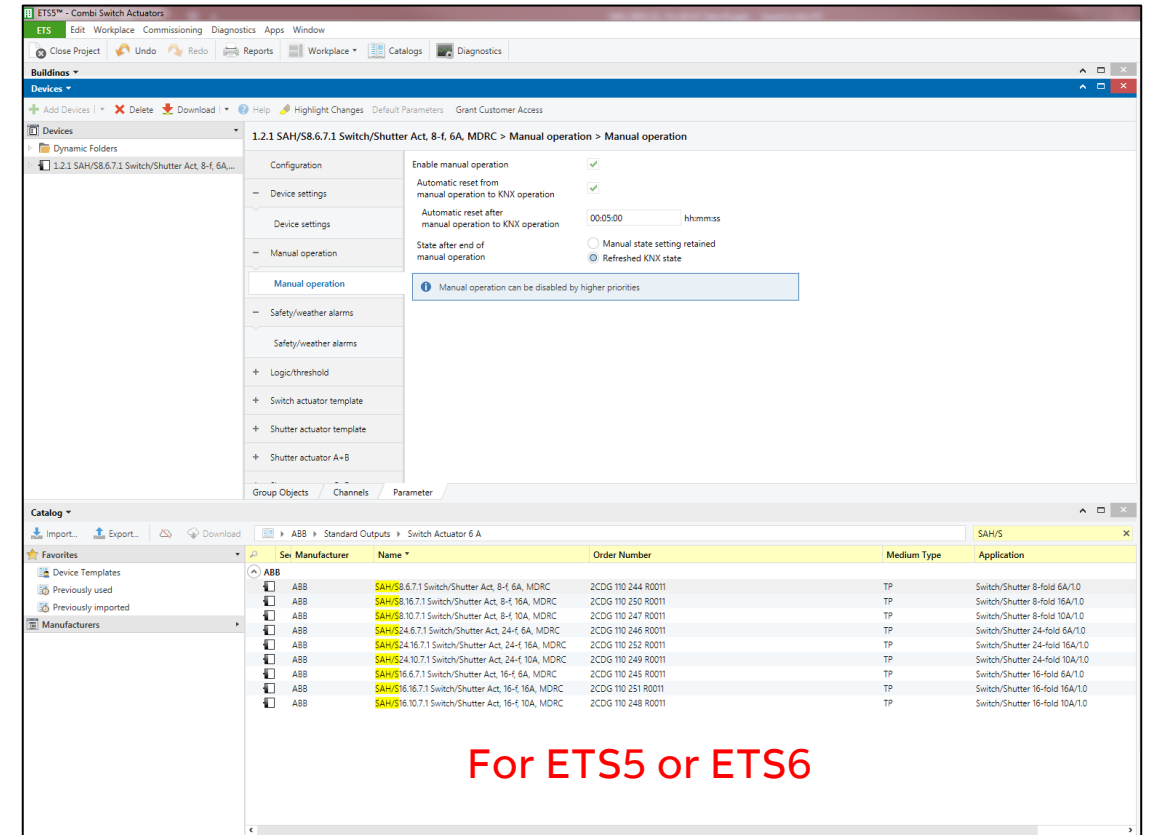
ETS5™ - Combi Switch Actuators

ETS Edit Workplace Commissioning Diagnostics Apps Window

Close Project Undo Redo Reports Workplace Catalogs Diagnostics

Buildings

Devices

Add Devices | Delete Download | Help Highlight Changes Default Parameters Grant Customer Access

Devices

Dynamic Folders

1.2.1 SAH/S8.6.7.1 Switch/Shutter Act, 8-f, 6A,...

1.2.1 SAH/S8.6.7.1 Switch/Shutter Act, 8-f, 6A, MDRC > Manual operation > Manual operation

Configuration

− Device settings

Device settings

− Manual operation

Manual operation

− Safety/weather alarms

Safety/weather alarms

+ Logic/threshold

+ Switch actuator template

+ Shutter actuator template

+ Shutter actuator A+B

Enable manual operation

Automatic reset from manual operation to KNX operation

Automatic reset after manual operation to KNX operation 00:05:00 hh:mm:ss

State after end of manual operation

Manual state setting retained

Refreshed KNX state

Manual operation can be disabled by higher priorities

Group Objects Channels Parameter

Catalog

Import... Export... Download

ABB ▸ Standard Outputs ▸ Switch Actuator 6 A

SAH/S

Favorites

Device Templates

Previously used

Previously imported

Manufacturers

| Se | Manufacturer | Name | Order Number | Medium Type | Application |
|---|---|---|---|---|---|
| ABB | | | | | |
| | ABB | SAH/S8.6.7.1 Switch/Shutter Act, 8-f, 6A, MDRC | 2CDG 110 244 R0011 | TP | Switch/Shutter 8-fold 6A/1.0 |
| | ABB | SAH/S8.16.7.1 Switch/Shutter Act, 8-f, 16A, MDRC | 2CDG 110 250 R0011 | TP | Switch/Shutter 8-fold 16A/1.0 |
| | ABB | SAH/S8.10.7.1 Switch/Shutter Act, 8-f, 10A, MDRC | 2CDG 110 247 R0011 | TP | Switch/Shutter 8-fold 10A/1.0 |
| | ABB | SAH/S24.6.7.1 Switch/Shutter Act, 24-f, 6A, MDRC | 2CDG 110 246 R0011 | TP | Switch/Shutter 24-fold 6A/1.0 |
| | ABB | SAH/S24.16.7.1 Switch/Shutter Act, 24-f, 16A, MDRC | 2CDG 110 252 R0011 | TP | Switch/Shutter 24-fold 16A/1.0 |
| | ABB | SAH/S24.10.7.1 Switch/Shutter Act, 24-f, 10A, MDRC | 2CDG 110 249 R0011 | TP | Switch/Shutter 24-fold 10A/1.0 |
| | ABB | SAH/S16.6.7.1 Switch/Shutter Act, 16-f, 6A, MDRC | 2CDG 110 245 R0011 | TP | Switch/Shutter 16-fold 6A/1.0 |
| | ABB | SAH/S16.16.7.1 Switch/Shutter Act, 16-f, 16A, MDRC | 2CDG 110 251 R0011 | TP | Switch/Shutter 16-fold 16A/1.0 |
| | ABB | SAH/S16.10.7.1 Switch/Shutter Act, 16-f, 10A, MDRC | 2CDG 110 248 R0011 | TP | Switch/Shutter 16-fold 10A/1.0 |

For ETS5 or ETS6